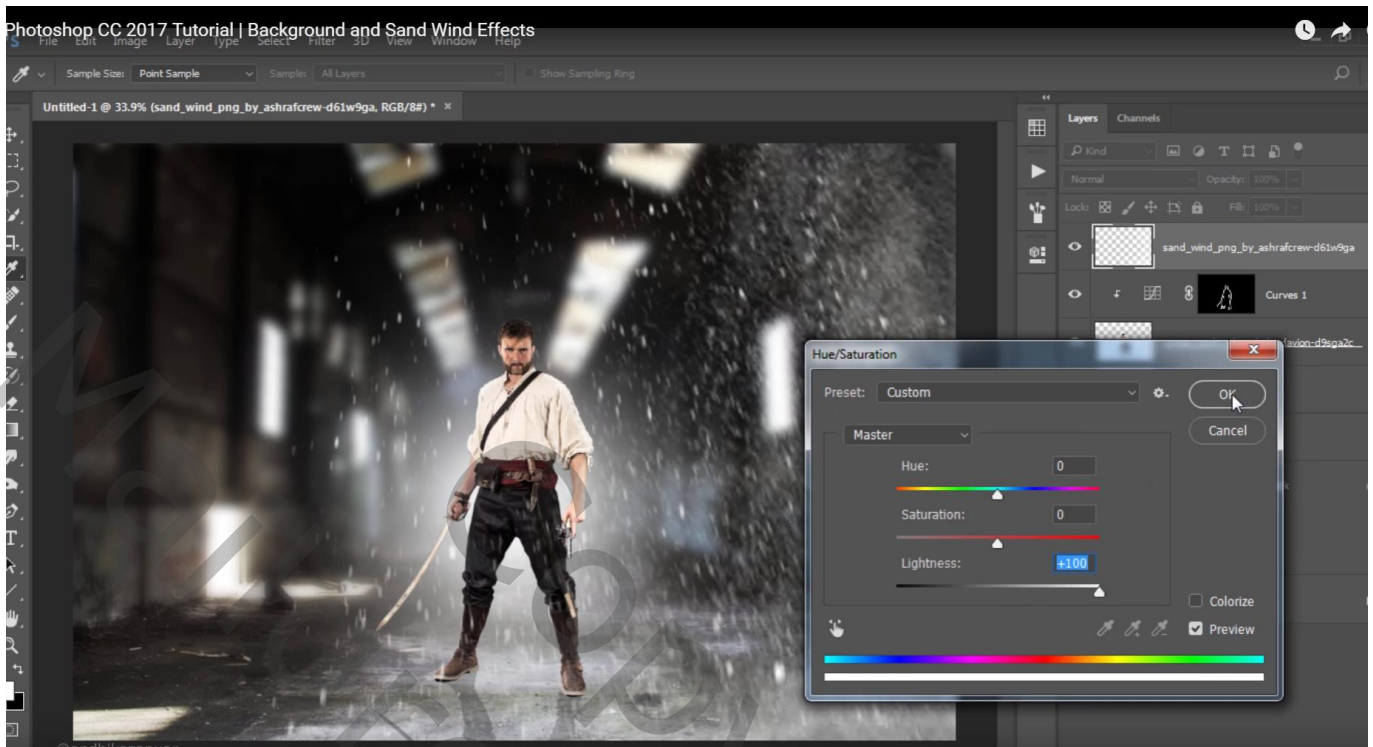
Photoshop CC 2017 Tutorial | Background and Sand Wind Effects

File Edit Image Layer Type Select Filter 3D View Window Help

Sample Size: Point Sample Sample: All Layers Show Sampling Ring

Untitled-1 @ 33.9% (sand_wind_png_by_ashrafcrew-d61w9ga, RGB/8#) * ×

Layers Channels

Kind

Normal Opacity: 100%

Lock: Fill: 100%

sand_wind_png_by_ashrafcrew-d61w9ga

Curves 1

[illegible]avion-d9sga2c

Hue/Saturation

Preset: Custom

OK

Cancel

Master

Hue: 0

Saturation: 0

Lightness: +100

Colorize

Preview